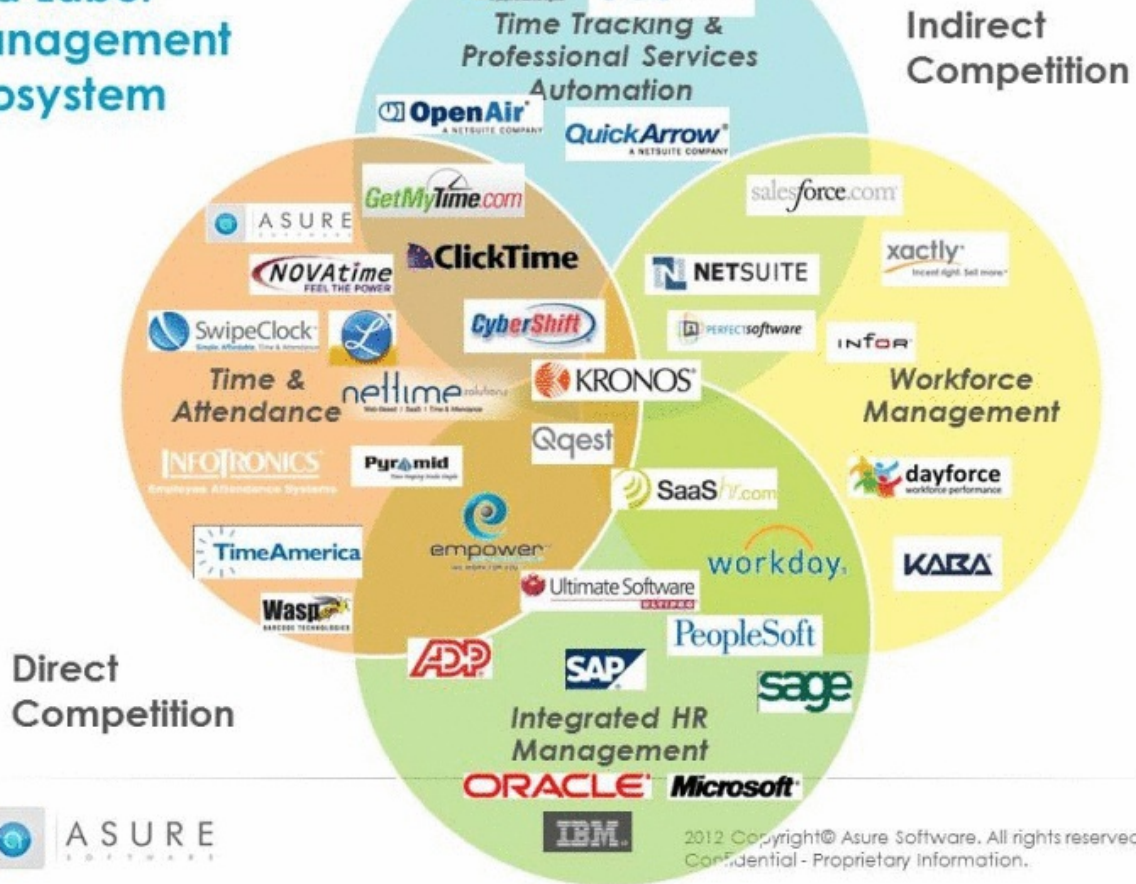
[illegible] Labor
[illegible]nagement
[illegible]osystem

Time Tracking & Professional Services Automation

Indirect Competition

OpenAir A NETSUITE COMPANY
QuickArrow A NETSUITE COMPANY

GetMyTime.com
ASURE
ClickTime
NOVAtime FEEL THE POWER
CyberShift
SwipeClock
salesforce.com
xactly
NETSUITE
PERFECTsoftware
INFOR
KRONOS
Time & Attendance
nettime
Workforce Management
Qqest
INFOTRONICS
Pyramid
dayforce workforce performance
SaaShr.com
empower
TimeAmerica
workday.
KABA
Ultimate Software
Wasp BARCODE TECHNOLOGIES
PeopleSoft
ADP
SAP
sage

Direct Competition

Integrated HR Management

ORACLE
Microsoft
IBM

ASURE SOFTWARE

2012 Copyright© Asure Software. All rights reserved. Confidential - Proprietary Information.